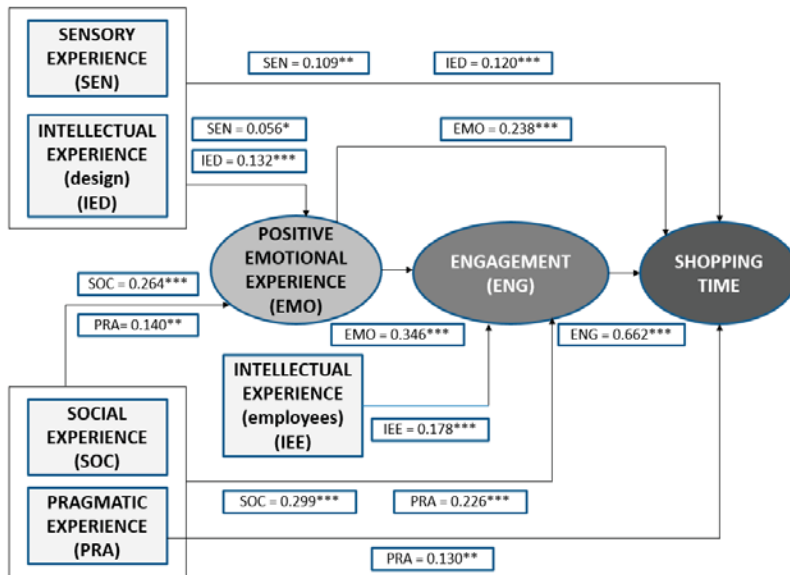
SENSORY EXPERIENCE (SEN)

INTELLECTUAL EXPERIENCE (design) (IED)

SEN = 0.109**

IED = 0.120***

SEN = 0.056*

IED = 0.132***

EMO = 0.238***

POSITIVE EMOTIONAL EXPERIENCE (EMO)

ENGAGEMENT (ENG)

SHOPPING TIME

SOC = 0.264***

PRA= 0.140**

EMO = 0.346***

ENG = 0.662***

INTELLECTUAL EXPERIENCE (employees) (IEE)

IEE = 0.178***

SOCIAL EXPERIENCE (SOC)

PRAGMATIC EXPERIENCE (PRA)

SOC = 0.299***

PRA = 0.226***

PRA = 0.130**